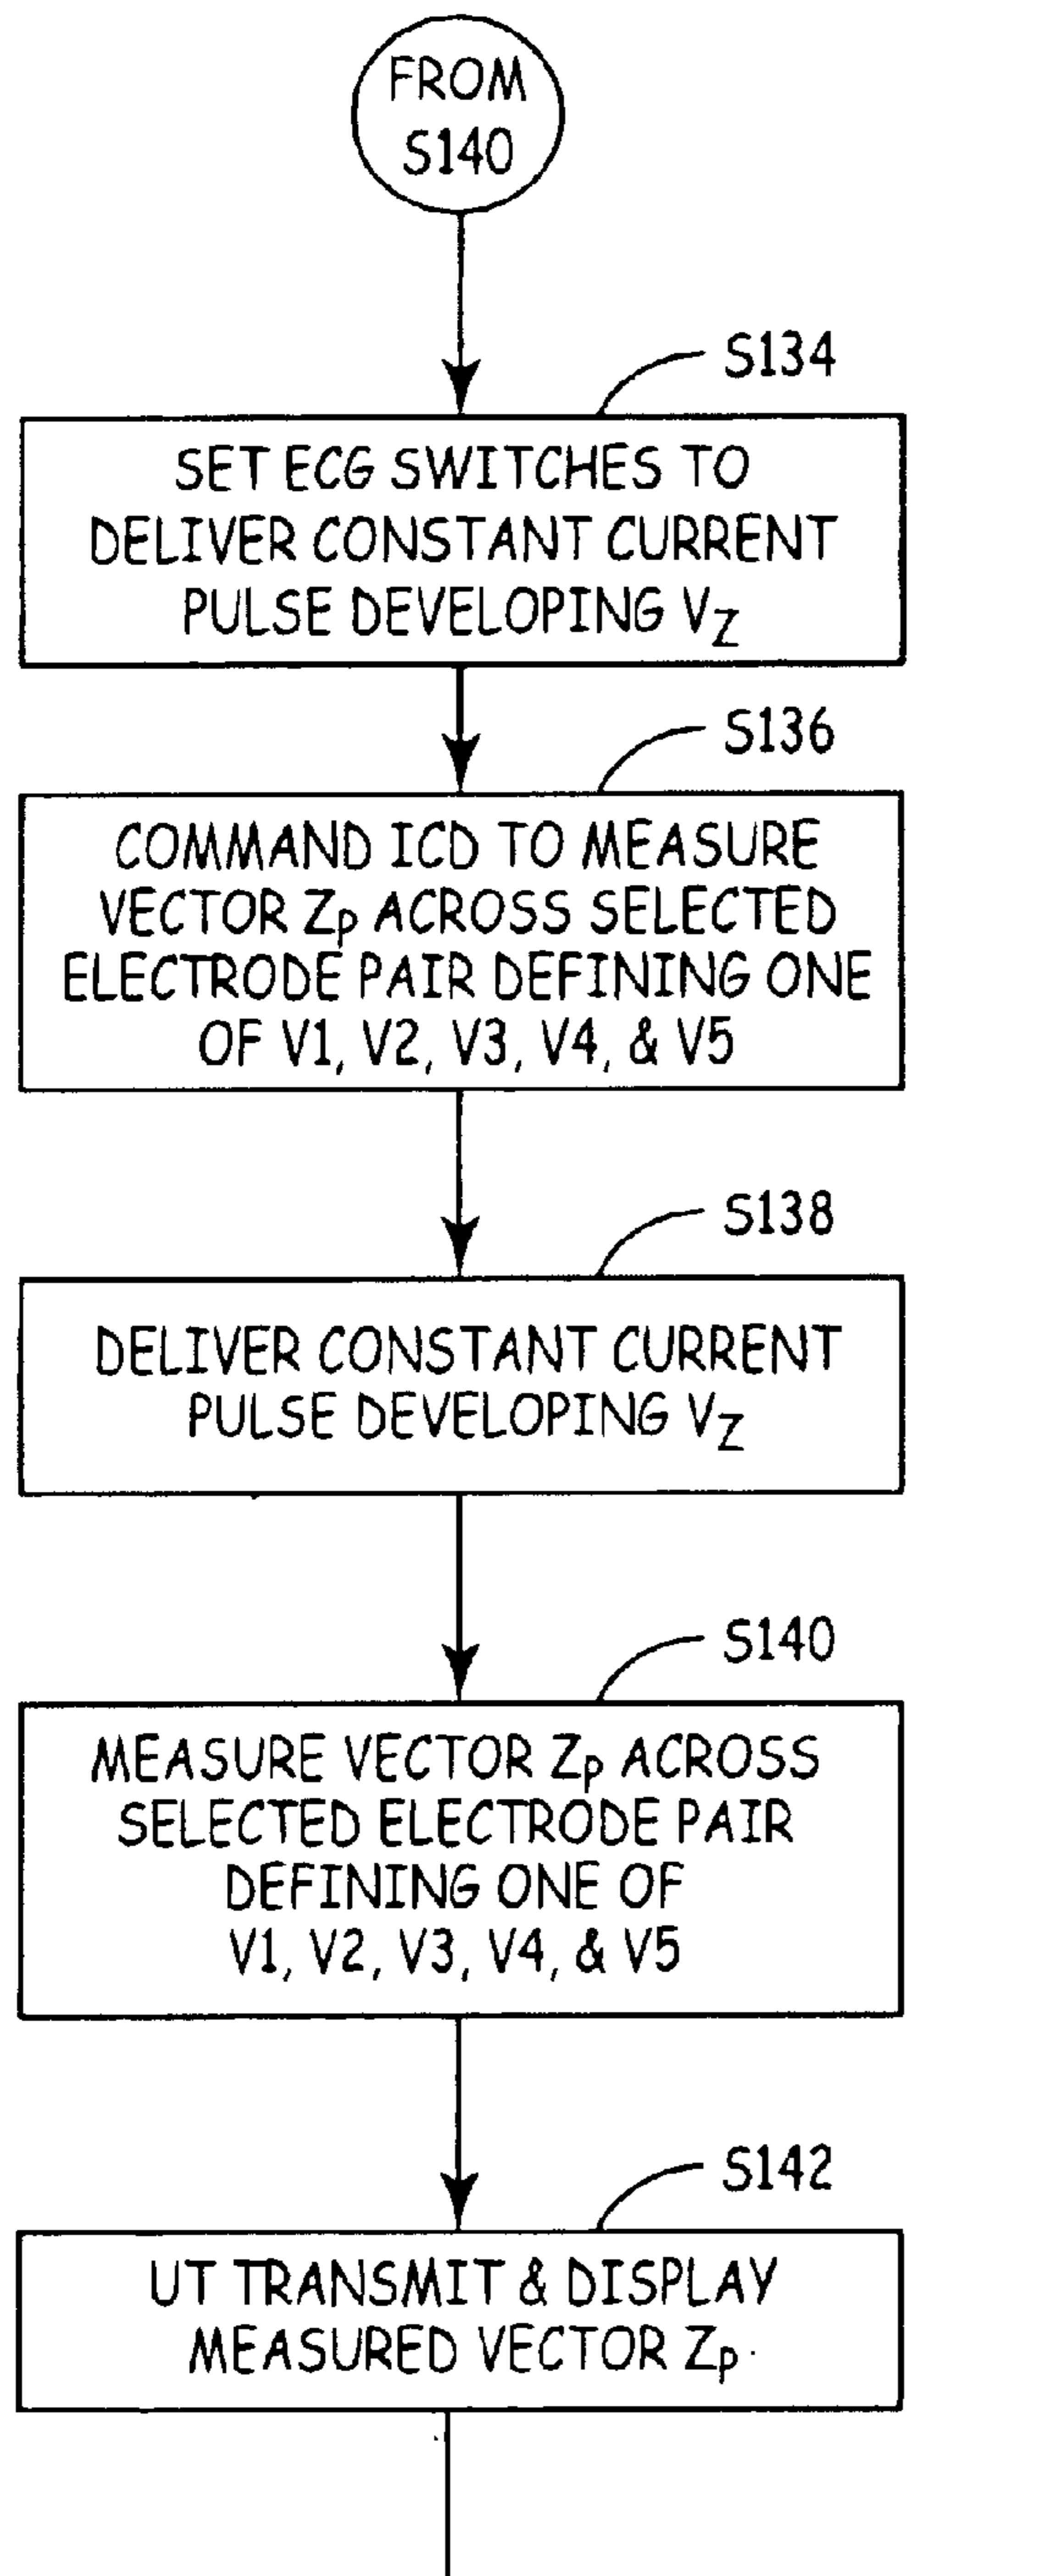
FROM S140

S134

SET ECG SWITCHES TO DELIVER CONSTANT CURRENT PULSE DEVELOPING $V_Z$

S136

COMMAND ICD TO MEASURE VECTOR $Z_P$ ACROSS SELECTED ELECTRODE PAIR DEFINING ONE OF V1, V2, V3, V4, & V5

S138

DELIVER CONSTANT CURRENT PULSE DEVELOPING $V_Z$

S140

MEASURE VECTOR $Z_P$ ACROSS SELECTED ELECTRODE PAIR DEFINING ONE OF V1, V2, V3, V4, & V5

S142

UT TRANSMIT & DISPLAY MEASURED VECTOR $Z_P$